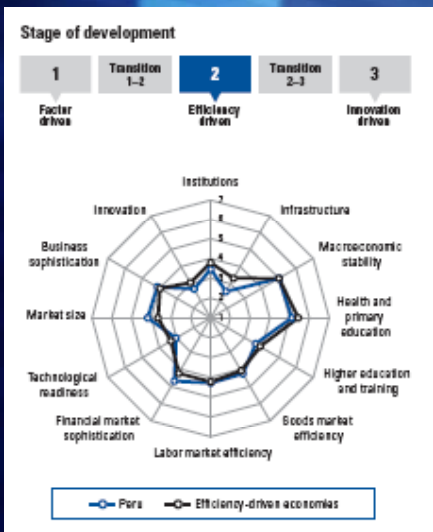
Stage of development

1
Factor driven

Transition 1–2

2
Efficiency driven

Transition 2–3

3
Innovation driven

Institutions
7
6
5
4
3
2
1
Infrastructure
Macroeconomic stability
Health and primary education
Higher education and training
Goods market efficiency
Labor market efficiency
Financial market sophistication
Technological readiness
Market size
Business sophistication
Innovation

Peru
Efficiency-driven economies